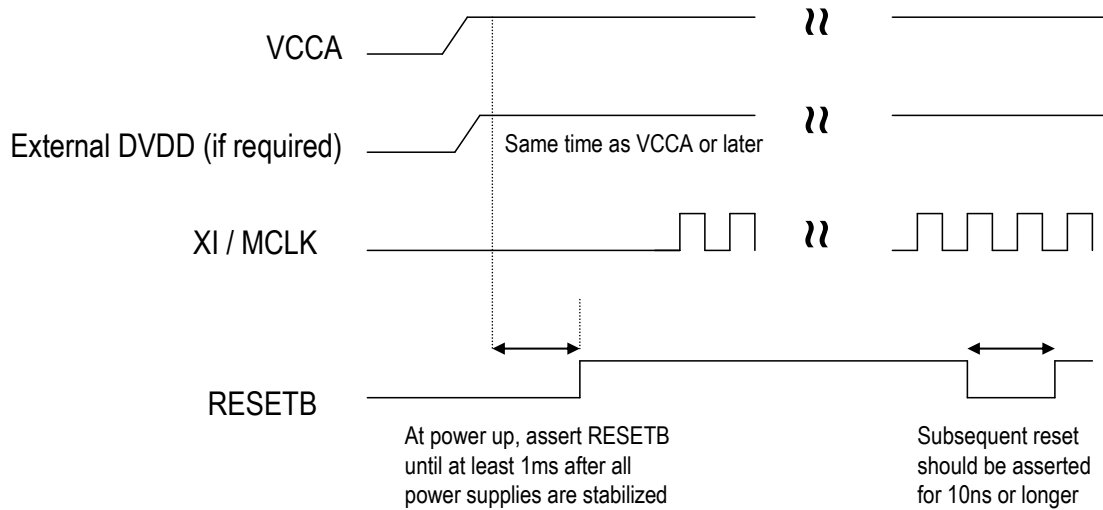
VCCA

External DVDD (if required)

Same time as VCCA or later

XI / MCLK

RESETB

At power up, assert RESETB until at least 1ms after all power supplies are stabilized

Subsequent reset should be asserted for 10ns or longer